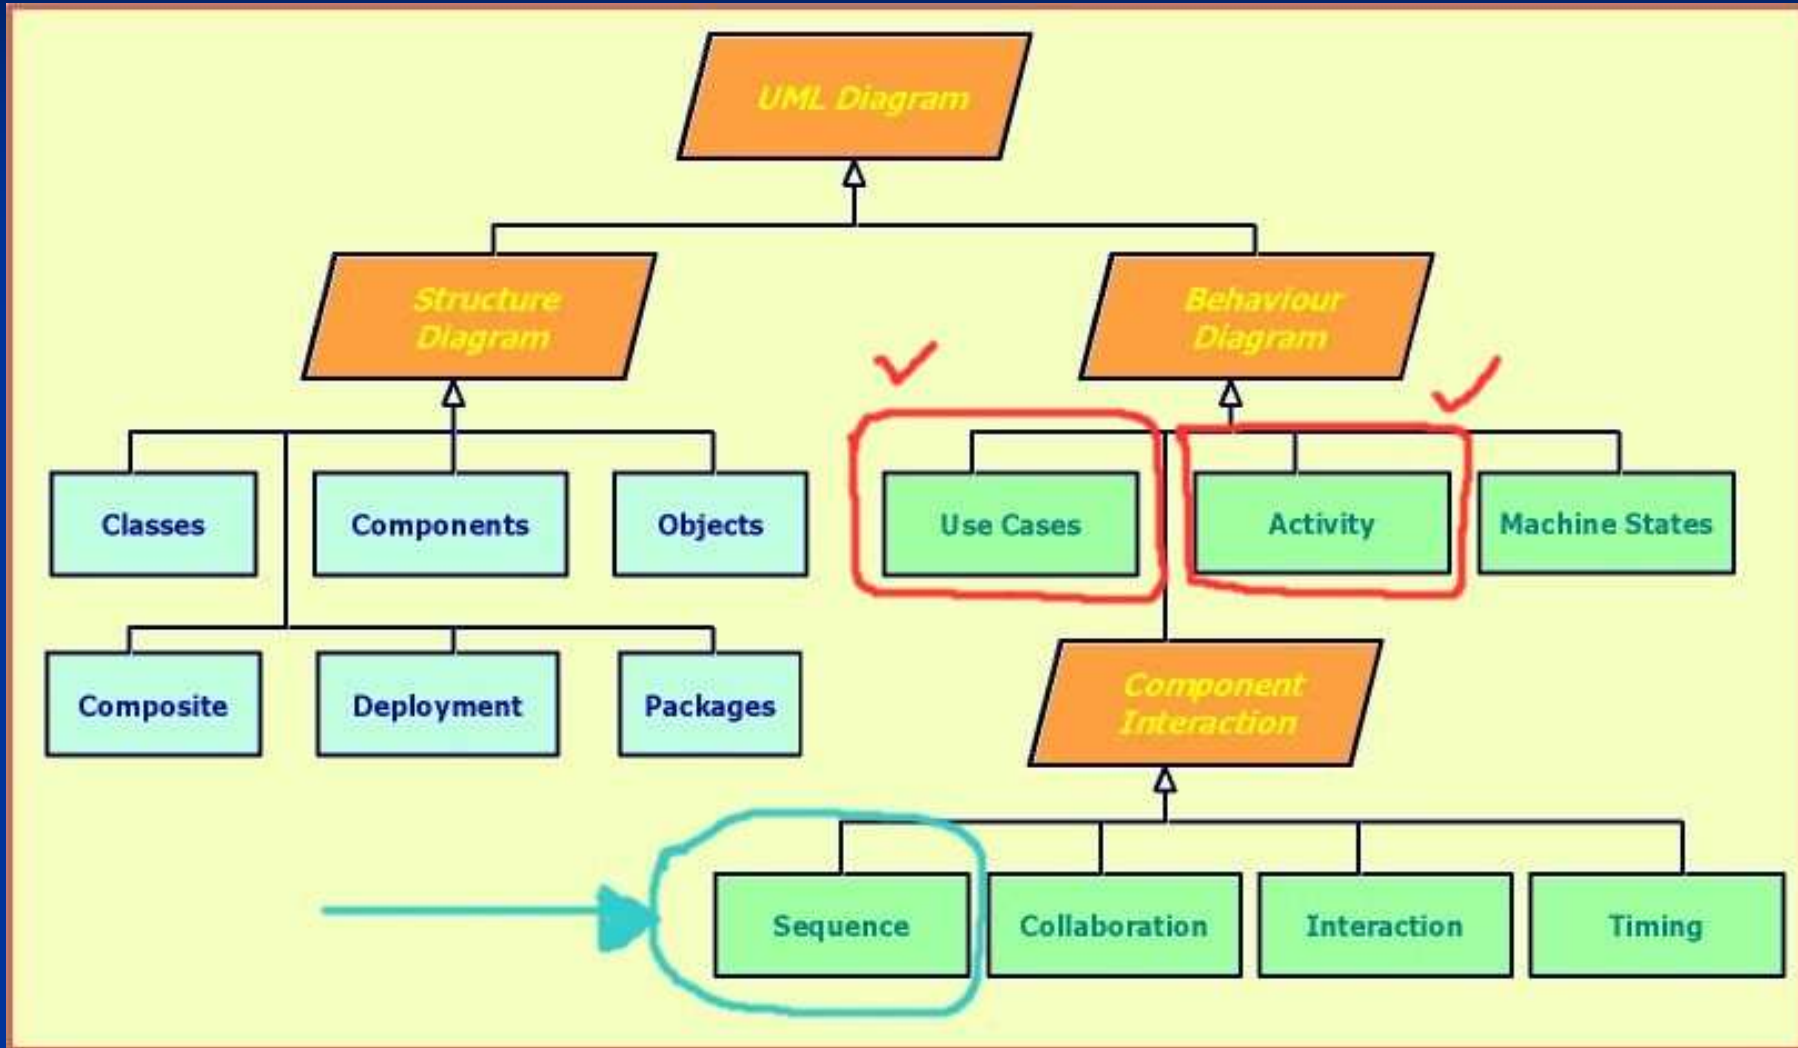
UML Diagram

Structure Diagram

Behaviour Diagram

Classes

Components

Objects

Use Cases

Activity

Machine States

Composite

Deployment

Packages

Component Interaction

Sequence

Collaboration

Interaction

Timing